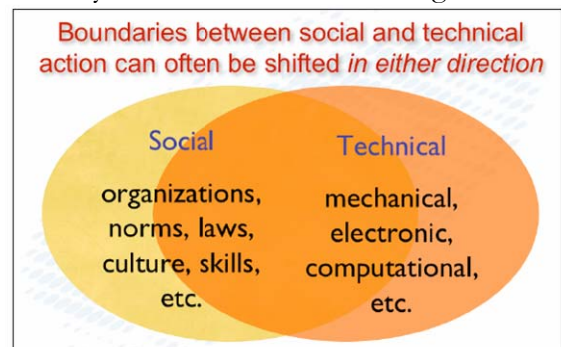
Boundaries between social and technical action can often be shifted *in either direction*

Social

organizations, norms, laws, culture, skills, etc.

Technical

mechanical, electronic, computational, etc.